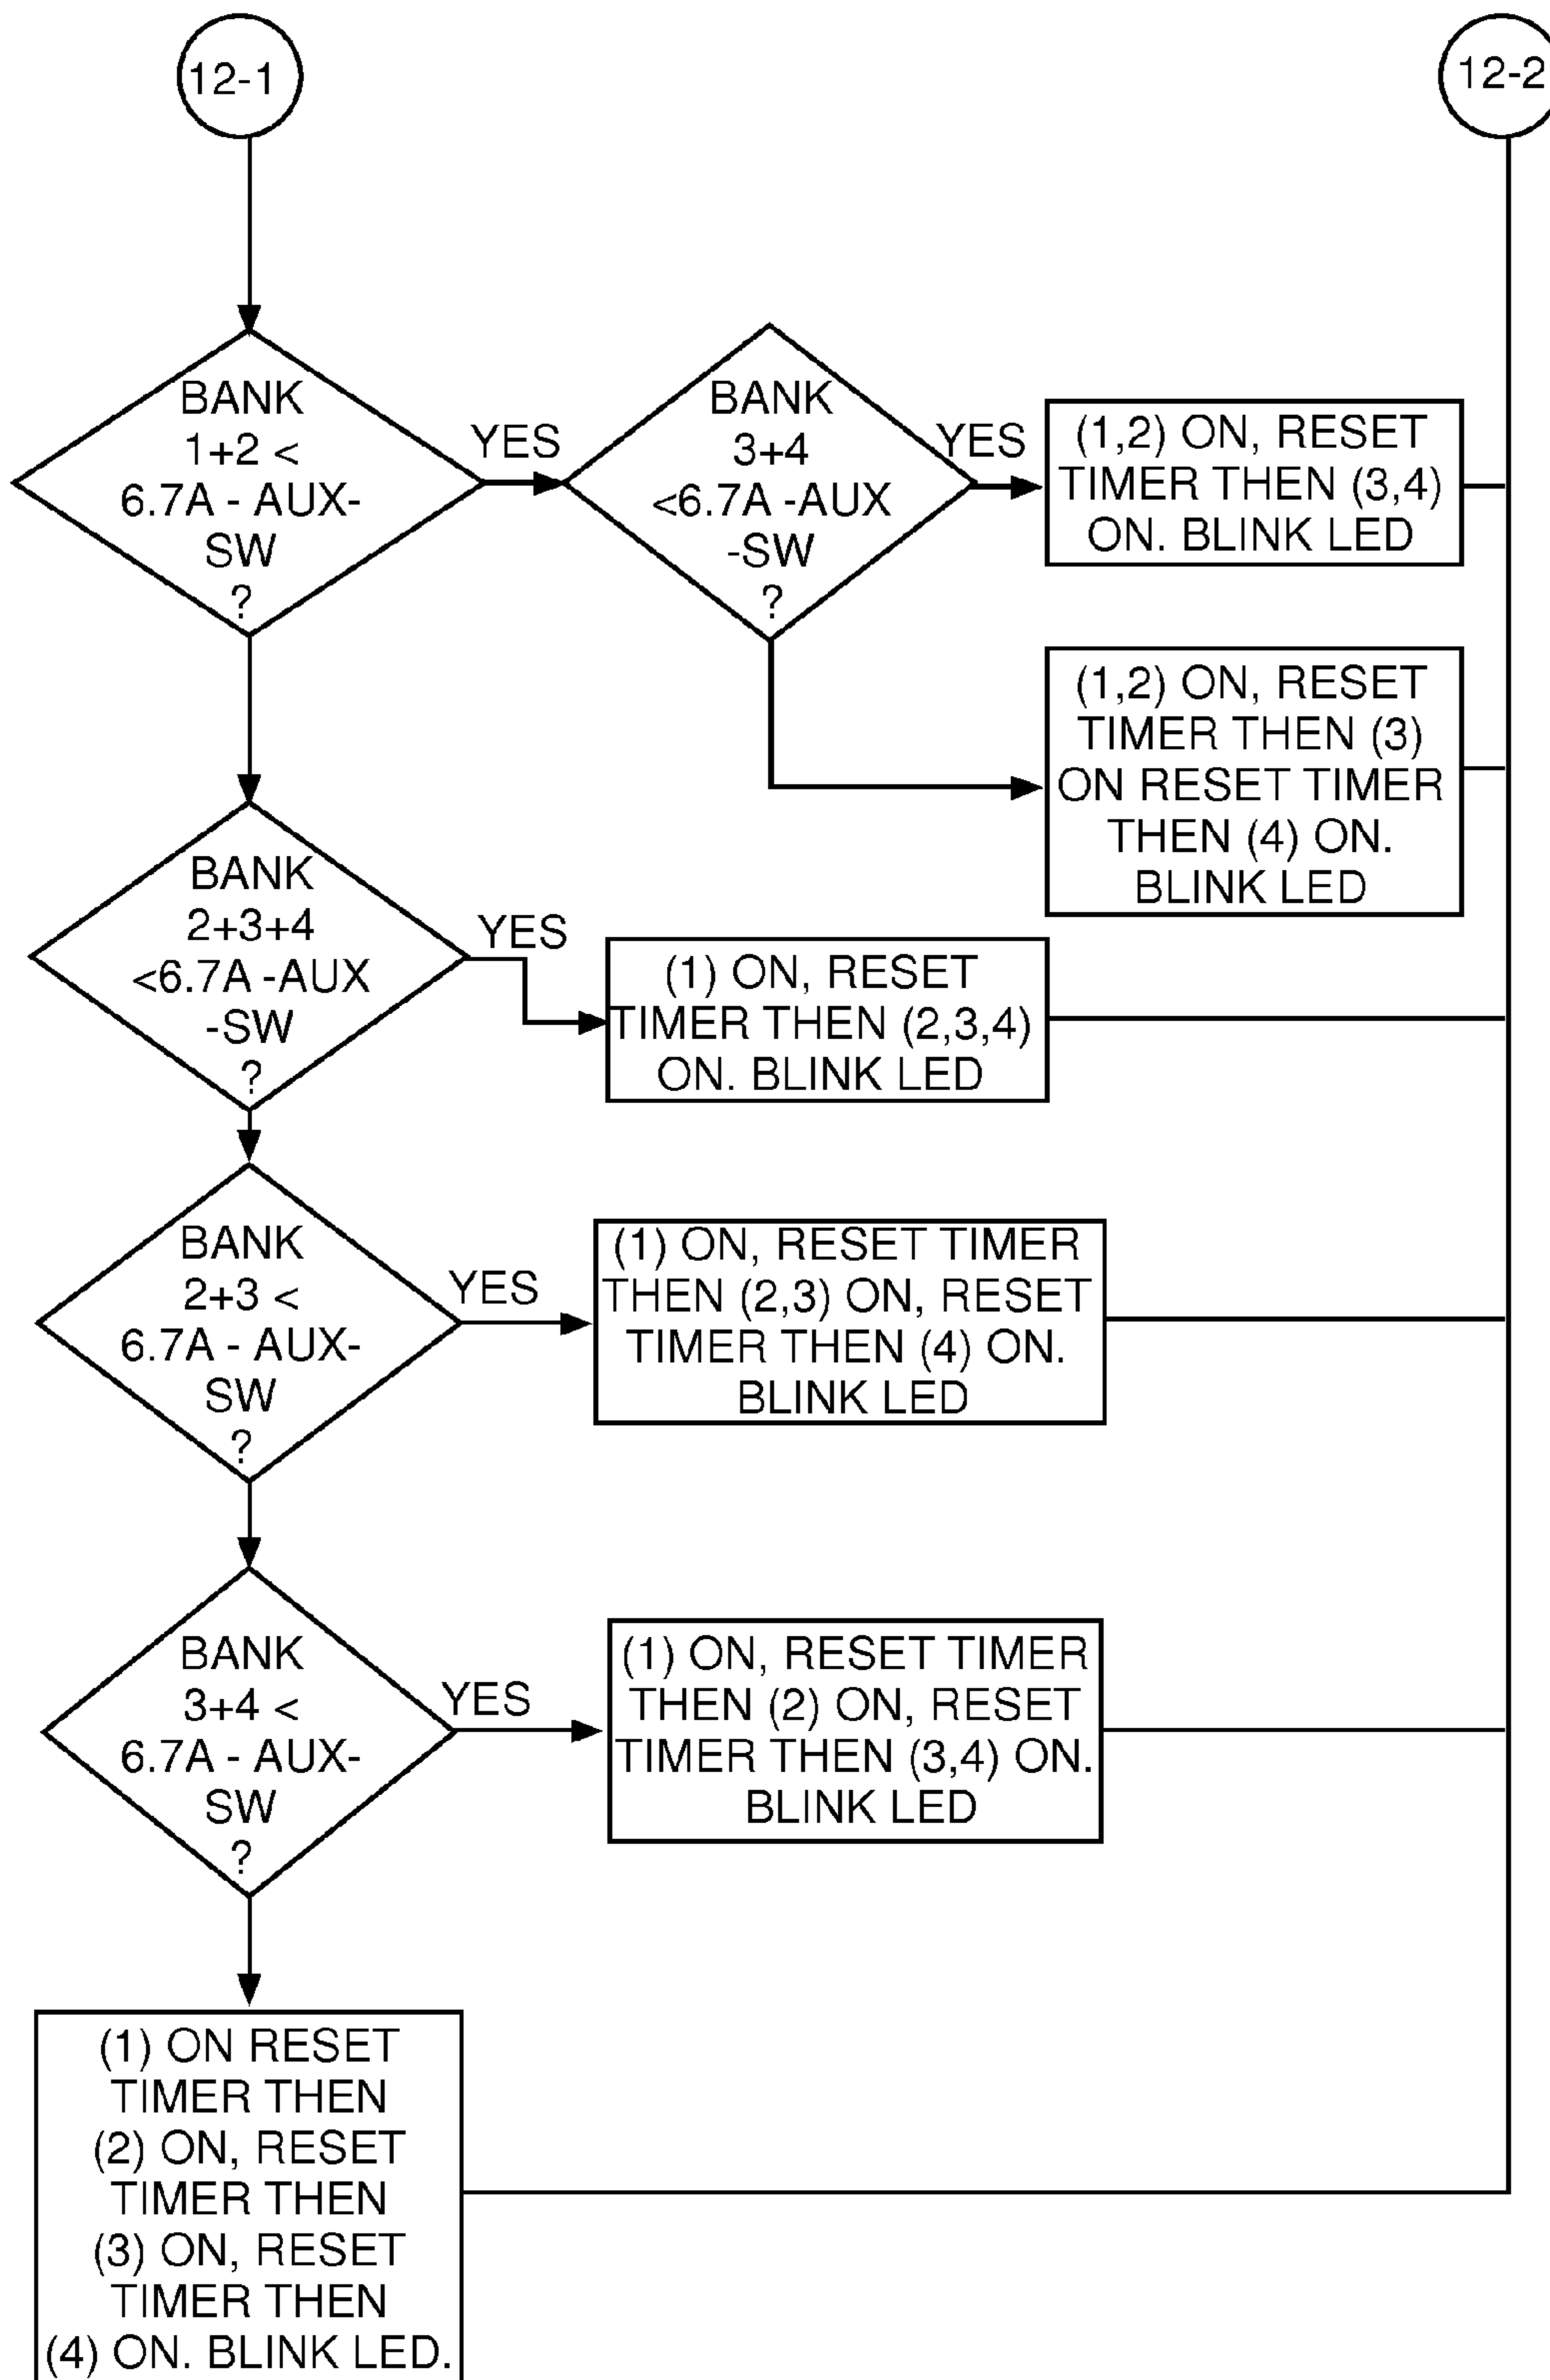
12-1

12-2

BANK 1+2 < 6.7A - AUX-SW ?

YES

BANK 3+4 <6.7A -AUX -SW ?

YES

(1,2) ON, RESET TIMER THEN (3,4) ON. BLINK LED

(1,2) ON, RESET TIMER THEN (3) ON RESET TIMER THEN (4) ON. BLINK LED

BANK 2+3+4 <6.7A -AUX -SW ?

YES

(1) ON, RESET TIMER THEN (2,3,4) ON. BLINK LED

BANK 2+3 < 6.7A - AUX-SW ?

YES

(1) ON, RESET TIMER THEN (2,3) ON, RESET TIMER THEN (4) ON. BLINK LED

BANK 3+4 < 6.7A - AUX-SW ?

YES

(1) ON, RESET TIMER THEN (2) ON, RESET TIMER THEN (3,4) ON. BLINK LED

(1) ON RESET TIMER THEN (2) ON, RESET TIMER THEN (3) ON, RESET TIMER THEN (4) ON. BLINK LED.